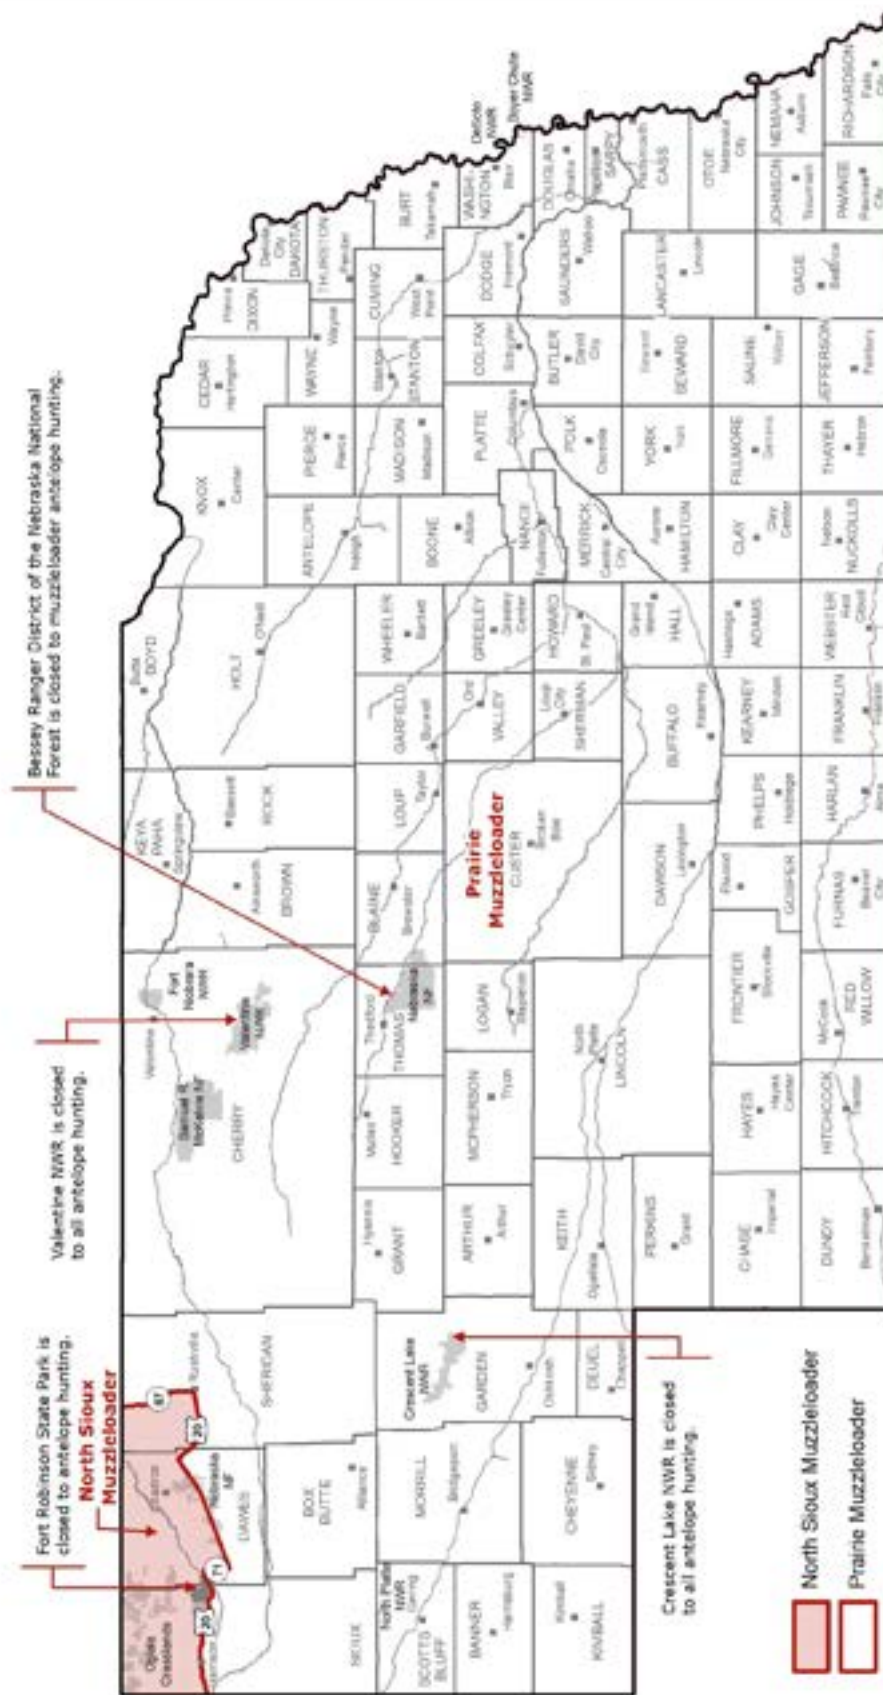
Fort Robinson State Park is closed to antelope hunting.

North Sioux Muzzleloader

Valentine NWR is closed to all antelope hunting.

Bessey Ranger District of the Nebraska National Forest is closed to muzzleloader antelope hunting.

Prairie Muzzleloader

Crescent Lake NWR is closed to all antelope hunting.

North Sioux Muzzleloader

Prairie Muzzleloader

SIOUX
DAWES
BOX BUTTE
SHERIDAN
CHERRY
KEYA PAHA
BROWN
ROCK
HOLT
BOYD
KNOX
CEDAR
DIXON
DAKOTA
THURSTON
WAYNE
PIERCE
ANTELOPE
BOONE
MADISON
STANTON
CUMING
BURT
WASHINGTON
DODGE
COLFAX
PLATTE
NANCE
GREELEY
WHEELER
GARFIELD
LOUP
BLAINE
THOMAS
HOOKER
GRANT
ARTHUR
MCPHERSON
LOGAN
CUSTER
VALLEY
SHERMAN
HOWARD
MERRICK
POLK
BUTLER
SAUNDERS
DOUGLAS
SARPY
CASS
LANCASTER
SEWARD
YORK
HAMILTON
HALL
BUFFALO
DAWSON
LINCOLN
KEITH
PERKINS
CHASE
DUNDY
HITCHCOCK
HAYES
FRONTIER
RED WILLOW
FURNAS
GOSPER
PHELPS
HARLAN
KEARNEY
FRANKLIN
ADAMS
WEBSTER
CLAY
NUCKOLLS
FILLMORE
THAYER
SALINE
JEFFERSON
GAGE
JOHNSON
PAWNEE
NEMAHA
RICHARDSON
OTOE
MORRILL
GARDEN
DEUEL
CHEYENNE
KIMBALL
BANNER
SCOTTS BLUFF

Crescent Lake NWR
Valentine NWR
Fort Niobrara NWR
Samuel R. McKelvie NF
Nebraska NF
Oglala Grasslands
North Platte NWR
Valentine
Thedford
North Platte
Ogallala
Chappell
Oshkosh
Bridgeport
Alliance
Harrison
Rushville
Imperial
Benkelman
Grant
Trenton
McCook
Broken Bow
Kearney
Lexington
Grand Island
Hastings
Lincoln
Omaha
Fremont
Columbus
O'Neill
Ainsworth
Bassett
Springview
Butte
Center
Hartington
Ponca
Norfolk
Madison
West Point
Tekamah
Blair
Wahoo
Papillion
Plattsmouth
Nebraska City
Auburn
Tecumseh
Beatrice
Pawnee City
Falls City
Wilber
Fairbury
Hebron
Geneva
Seward
York
Aurora
Osceola
David City
Schuyler
Fullerton
Central City
St. Paul
Ord
Burwell
Taylor
Brewster
Stapleton
Tryon
Arthur
Mullen
Hyannis
Holdrege
Minden
Red Cloud
Superior
Clay Center
Hayes Center
Stockville
Elwood
Beaver City
Alma
Franklin
Sidney
Kimball
Gering
Crawford
Chadron
Pender
Wayne
Albion
Neligh
Bartlett
Greeley Center
Loup City
Stanton
Dakota City
Gothenburg
Kearney
Harlan
DeSoto NWR
Boyer Chute NWR
20
71
87
20